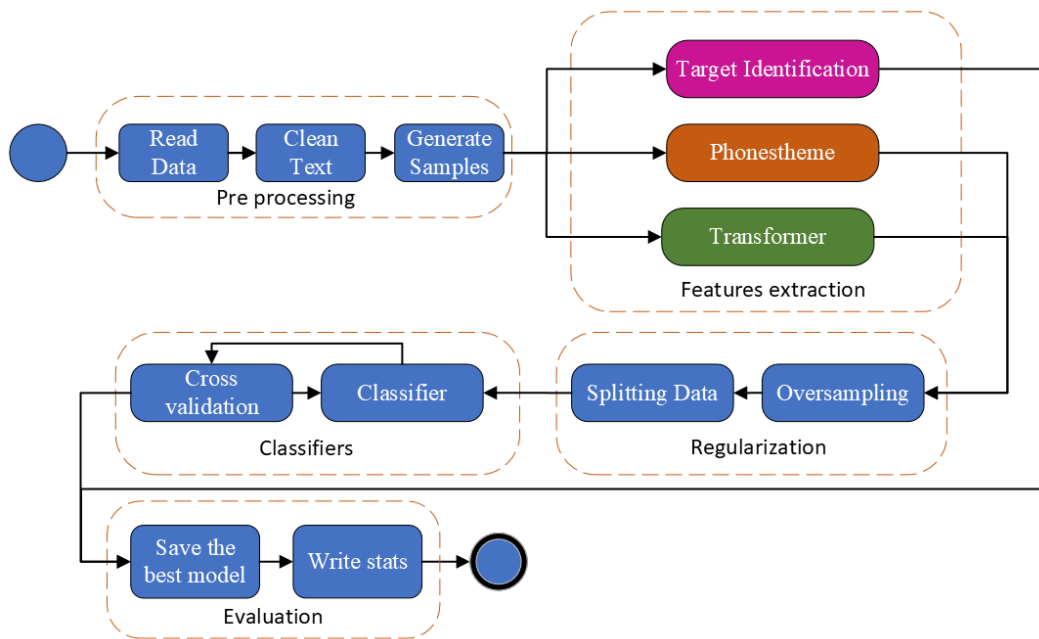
Read Data

Clean Text

Generate Samples

Pre processing

Target Identification

Phonestheme

Transformer

Features extraction

Cross validation

Classifier

Classifiers

Splitting Data

Oversampling

Regularization

Save the best model

Write stats

Evaluation